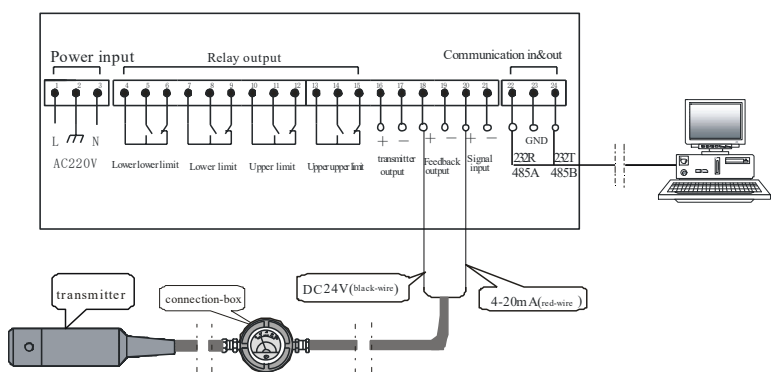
Power input

Relay output

Communication in&out

1 2 3 4 5 6 7 8 9 10 11 12 13 14 15 16 17 18 19 20 21 22 23 24

L N

AC220V

Lowerlowerlimit

Lower limit

Upper limit

Upperupper limit

+ −

transmitter output

+ −

Feedback output

+ −

Signal input

232R 485A

GND

232T 485B

transmitter

connection-box

DC24V(black-wire)

4-20mA(red-wire)